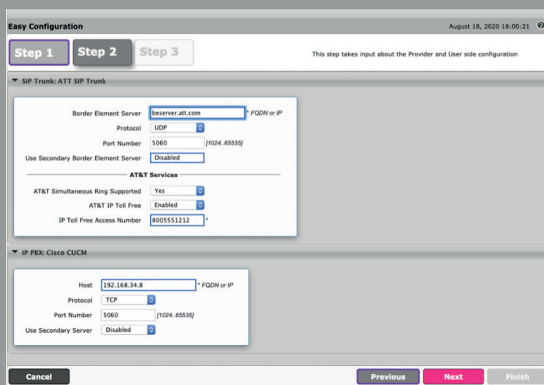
Easy Configuration

August 18, 2020 18:00:21

Step 1 Step 2 Step 3

This step takes input about the Provider and User side configuration

▼ SIP Trunk: ATT SIP Trunk

Border Element Server beserver.att.com * FQDN or IP

Protocol UDP

Port Number 5060 [1024..65535]

Use Secondary Border Element Server Disabled

AT&T Services

AT&T Simultaneous Ring Supported Yes

AT&T IP Toll Free Enabled

IP Toll Free Access Number 8005551212 *

▼ IP PBX: Cisco CUCM

Host 192.168.34.8 * FQDN or IP

Protocol TCP

Port Number 5060 [1024..65535]

Use Secondary Server Disabled

Cancel

Previous Next Finish